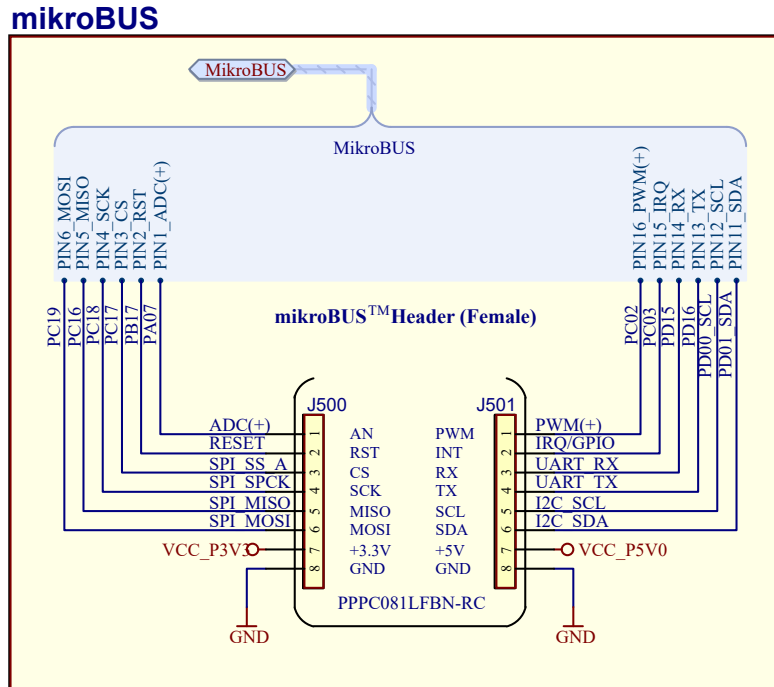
mikroBUS

MikroBUS

MikroBUS

PIN6_MOSI
PIN5_MISO
PIN4_SCK
PIN3_CS
PIN2_RST
PIN1_ADC(+)

PIN16_PWM(+)
PIN15_IRQ
PIN14_RX
PIN13_TX
PIN12_SCL
PIN11_SDA

PC19
PC16
PC18
PC17
PB17
PA07

mikroBUS$^{TM}$Header (Female)

PC02
PC03
PD15
PD16
PD00_SCL
PD01_SDA

J500

ADC(+)
RESET
SPI_SS_A
SPI_SPCK
SPI_MISO
SPI_MOSI
VCC_P3V3

1
2
3
4
5
6
7
8

AN
RST
CS
SCK
MISO
MOSI
+3.3V
GND

J501

PWM
INT
RX
TX
SCL
SDA
+5V
GND

1
2
3
4
5
6
7
8

PWM(+)
IRQ/GPIO
UART_RX
UART_TX
I2C_SCL
I2C_SDA
VCC_P5V0

PPPC081LFBN-RC

GND
GND